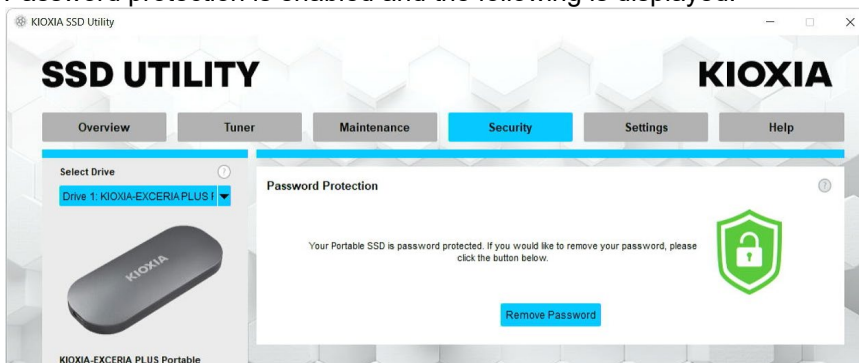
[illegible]

KIOXIA SSD Utility

SSD UTILITY

KIOXIA

Overview
Tuner
Maintenance
Security
Settings
Help

Select Drive

Drive 1: KIOXIA-EXCERIA PLUS I

KIOXIA

KIOXIA-EXCERIA PLUS Portable

Password Protection

Your Portable SSD is password protected. If you would like to remove your password, please click the button below.

Remove Password